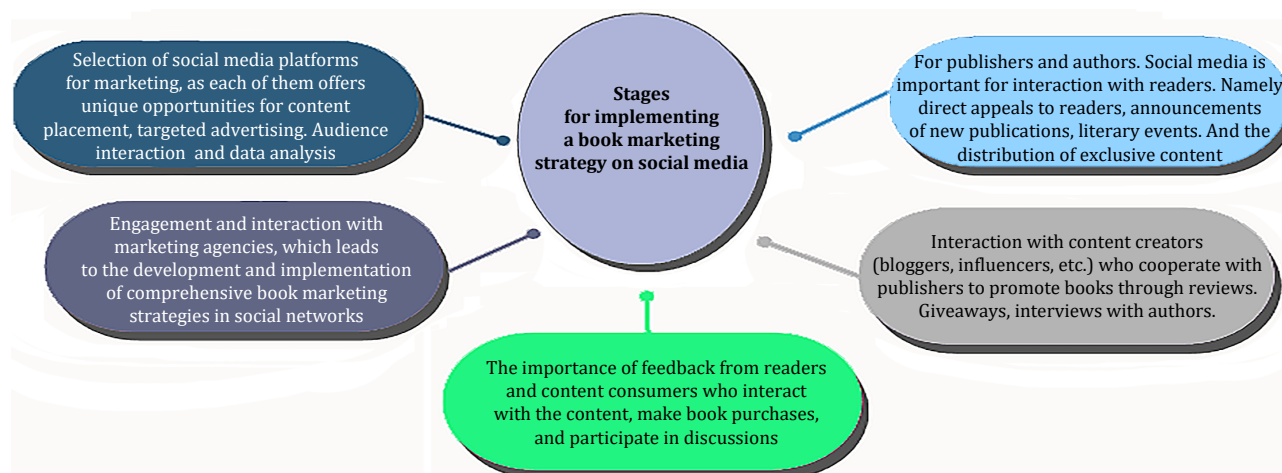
Stages for implementing a book marketing strategy on social media

Selection of social media platforms for marketing, as each of them offers unique opportunities for content placement, targeted advertising. Audience interaction and data analysis

For publishers and authors. Social media is important for interaction with readers. Namely direct appeals to readers, announcements of new publications, literary events. And the distribution of exclusive content

Engagement and interaction with marketing agencies, which leads to the development and implementation of comprehensive book marketing strategies in social networks

Interaction with content creators (bloggers, influencers, etc.) who cooperate with publishers to promote books through reviews. Giveaways, interviews with authors.

The importance of feedback from readers and content consumers who interact with the content, make book purchases, and participate in discussions